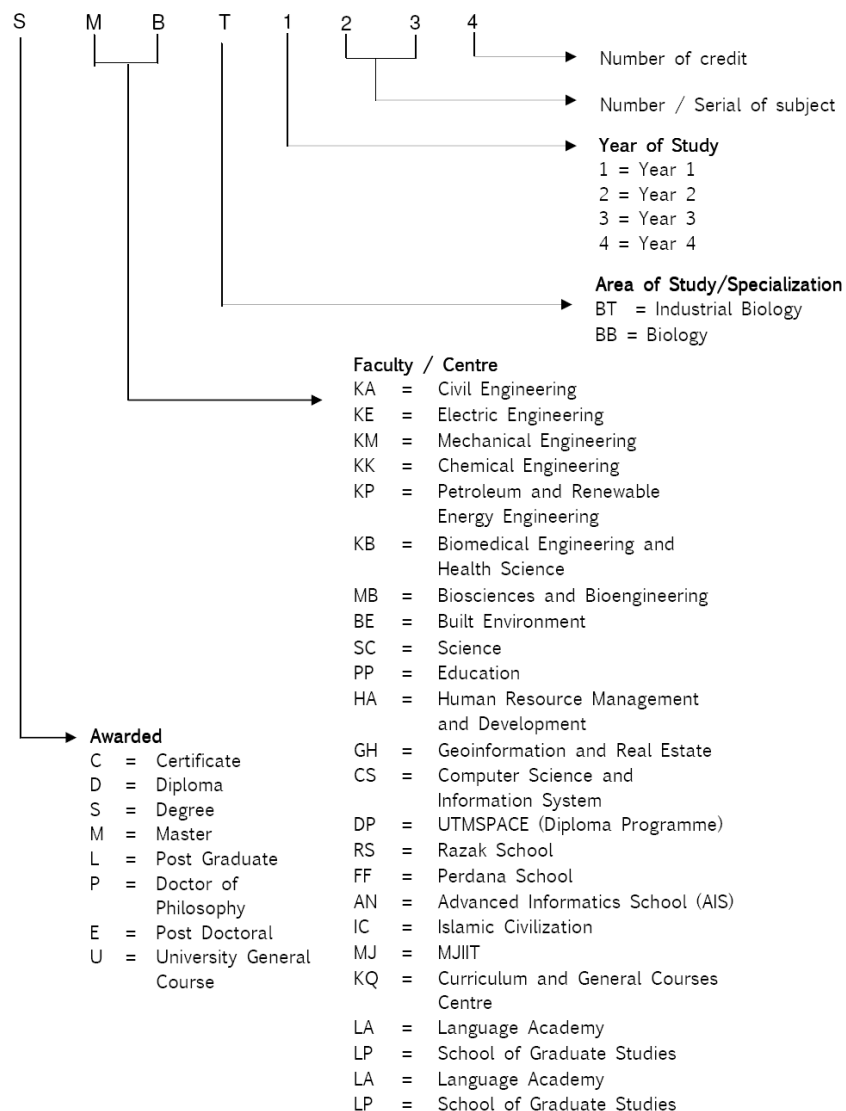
S M B T 1 2 3 4

Number of credit

Number / Serial of subject

Year of Study
1 = Year 1
2 = Year 2
3 = Year 3
4 = Year 4

Area of Study/Specialization
BT = Industrial Biology
BB = Biology

Faculty / Centre
KA = Civil Engineering
KE = Electric Engineering
KM = Mechanical Engineering
KK = Chemical Engineering
KP = Petroleum and Renewable Energy Engineering
KB = Biomedical Engineering and Health Science
MB = Biosciences and Bioengineering
BE = Built Environment
SC = Science
PP = Education
HA = Human Resource Management and Development
GH = Geoinformation and Real Estate
CS = Computer Science and Information System
DP = UTMSPACE (Diploma Programme)
RS = Razak School
FF = Perdana School
AN = Advanced Informatics School (AIS)
IC = Islamic Civilization
MJ = MJIIT
KQ = Curriculum and General Courses Centre
LA = Language Academy
LP = School of Graduate Studies
LA = Language Academy
LP = School of Graduate Studies

Awarded
C = Certificate
D = Diploma
S = Degree
M = Master
L = Post Graduate
P = Doctor of Philosophy
E = Post Doctoral
U = University General Course